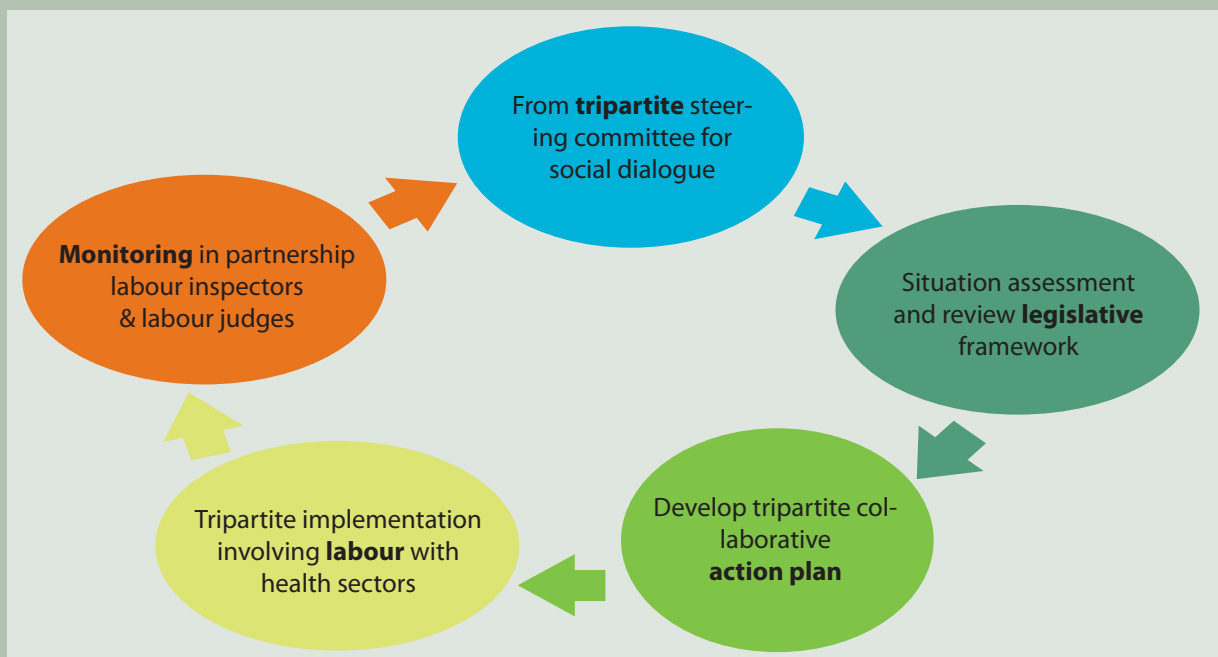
From **tripartite** steering committee for social dialogue

Situation assessment and review **legislative** framework

Develop tripartite collaborative **action plan**

Tripartite implementation involving **labour** with health sectors

**Monitoring** in partnership labour inspectors & labour judges